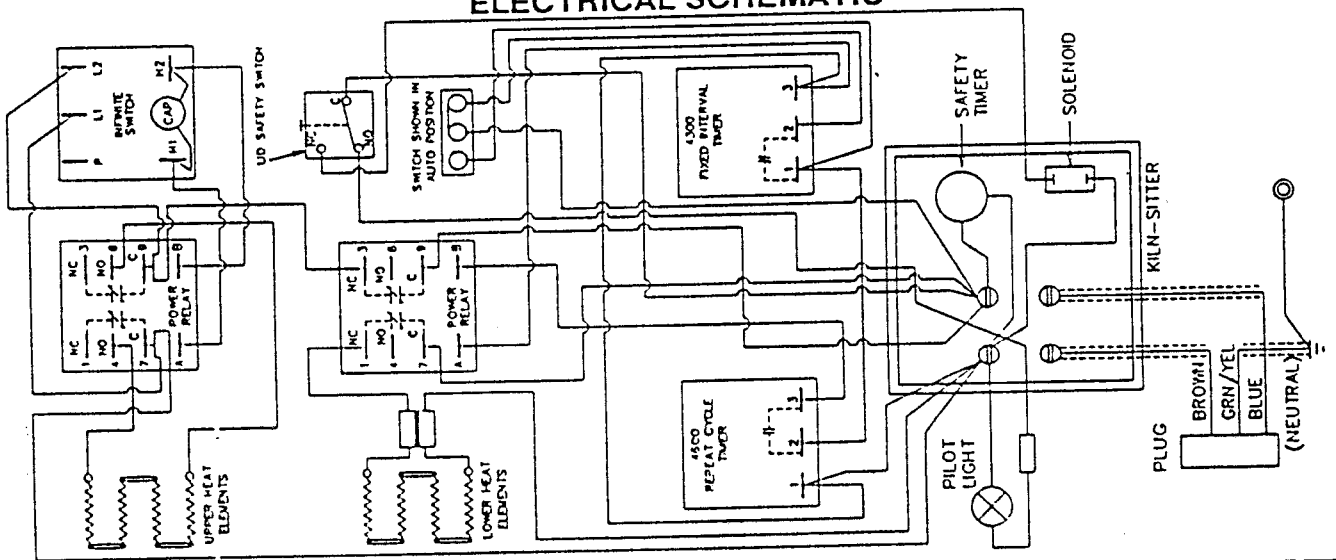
ELECTRICAL SCHEMATIC

L2
L1
INFINITE SWITCH
CAP
H2
H1
P

UD SAFETY SWITCH
NC
C
NO

SWITCH SHOWN IN AUTO POSITION

4300 FIXED INTERVAL TIMER
3
2
1

SAFETY TIMER
SOLENOID
KILN-SITTER

NC 3
NO 6
C 9
B
POWER RELAY
NC 1
NO 4
C 7
A

NC 3
NO 6
C 9
B
POWER RELAY
NC 1
NO 4
C 7
A

4500 REPEAT CYCLE TIMER
3
2
1

UPPER HEAT ELEMENTS
LOWER HEAT ELEMENTS

PILOT LIGHT

PLUG
BROWN
GRN/YEL
BLUE
(NEUTRAL)